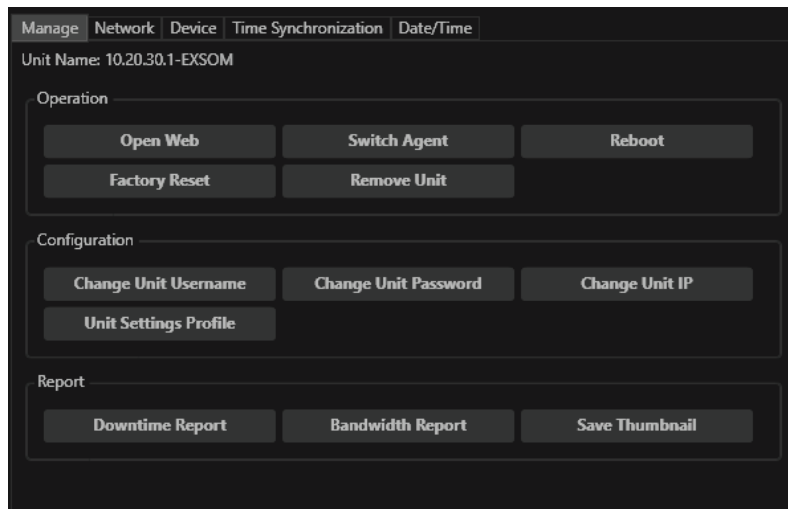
Manage | Network | Device | Time Synchronization | Date/Time

Unit Name: 10.20.30.1-EXSOM

Operation

Open Web
Switch Agent
Reboot
Factory Reset
Remove Unit

Configuration

Change Unit Username
Change Unit Password
Change Unit IP
Unit Settings Profile

Report

Downtime Report
Bandwidth Report
Save Thumbnail